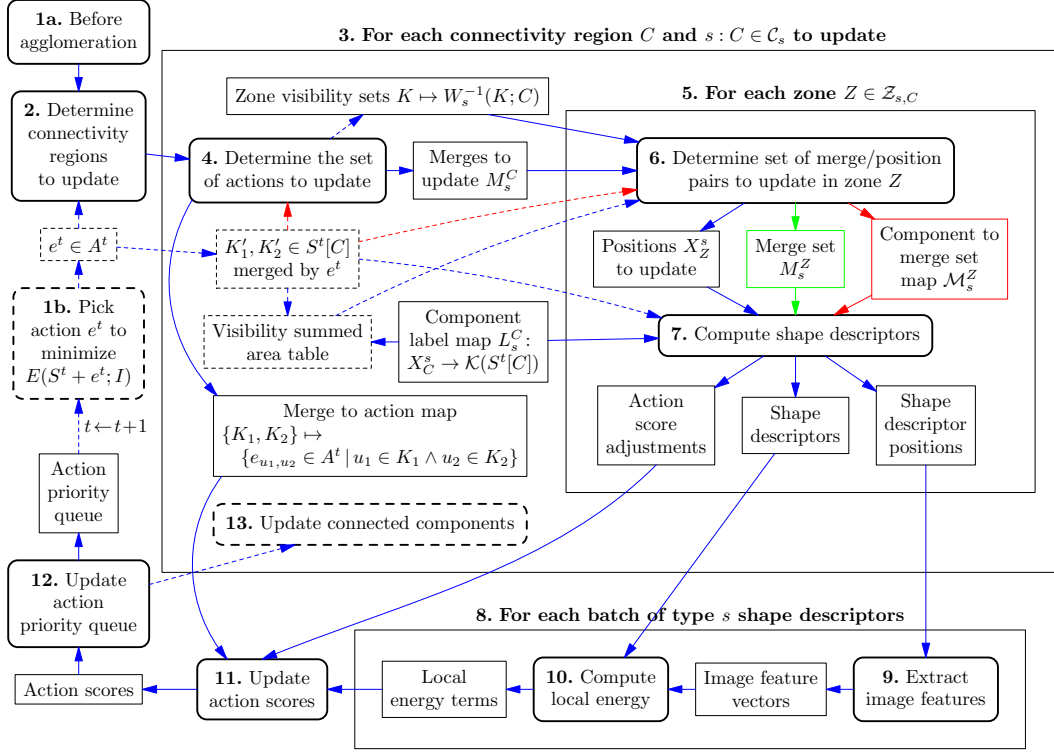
**1a.** Before agglomeration

**2.** Determine connectivity regions to update

$e^t \in A^t$

**1b.** Pick action $e^t$ to minimize $E(S^t + e^t; I)$

$t \leftarrow t+1$

Action priority queue

**12.** Update action priority queue

Action scores

**3. For each connectivity region $C$ and $s : C \in \mathcal{C}_s$ to update**

Zone visibility sets $K \mapsto W_s^{-1}(K; C)$

**4.** Determine the set of actions to update

Merges to update $M_s^C$

$K_1', K_2' \in S^t[C]$ merged by $e^t$

Visibility summed area table

Component label map $L_s^C$: $X_C^s \to \mathcal{K}(S^t[C])$

Merge to action map $\{K_1, K_2\} \mapsto$ $\{e_{u_1,u_2} \in A^t \mid u_1 \in K_1 \wedge u_2 \in K_2\}$

**13.** Update connected components

**5. For each zone $Z \in \mathcal{Z}_{s,C}$**

**6.** Determine set of merge/position pairs to update in zone $Z$

Positions $X_Z^s$ to update

Merge set $M_s^Z$

Component to merge set map $\mathcal{M}_s^Z$

**7.** Compute shape descriptors

Action score adjustments

Shape descriptors

Shape descriptor positions

**8. For each batch of type $s$ shape descriptors**

**11.** Update action scores

Local energy terms

**10.** Compute local energy

Image feature vectors

**9.** Extract image features